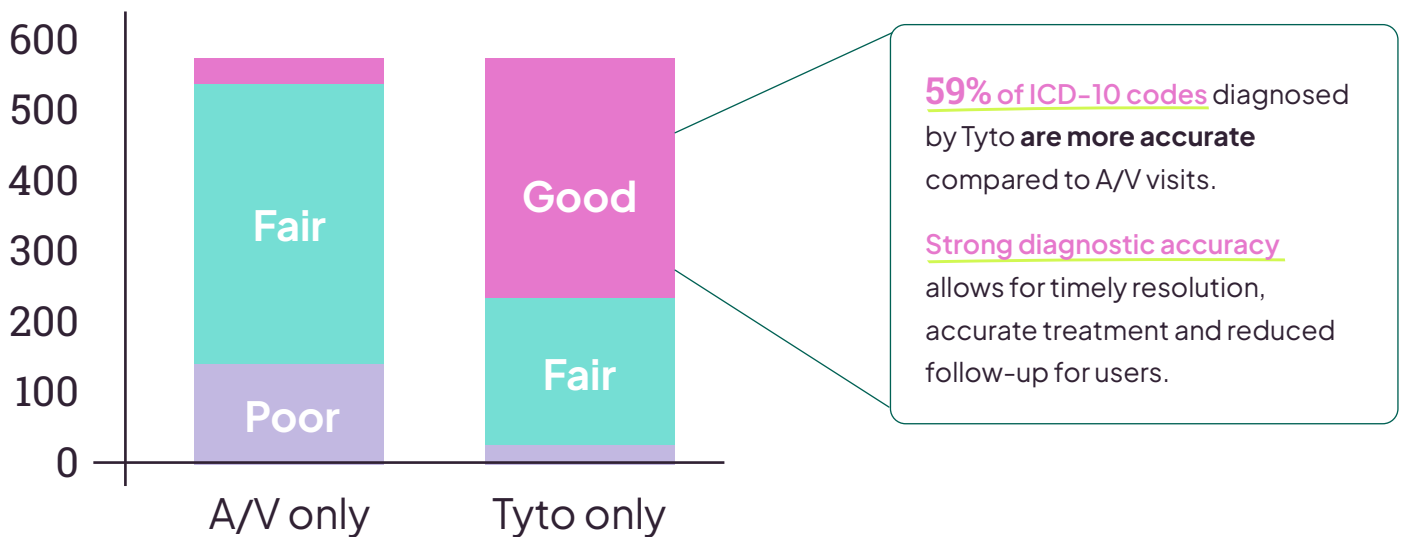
600
500
400
300
200
100
0

Fair
Poor
Good
Fair

A/V only
Tyto only

59% of ICD-10 codes diagnosed by Tyto **are more accurate** compared to A/V visits.

Strong diagnostic accuracy allows for timely resolution, accurate treatment and reduced follow-up for users.